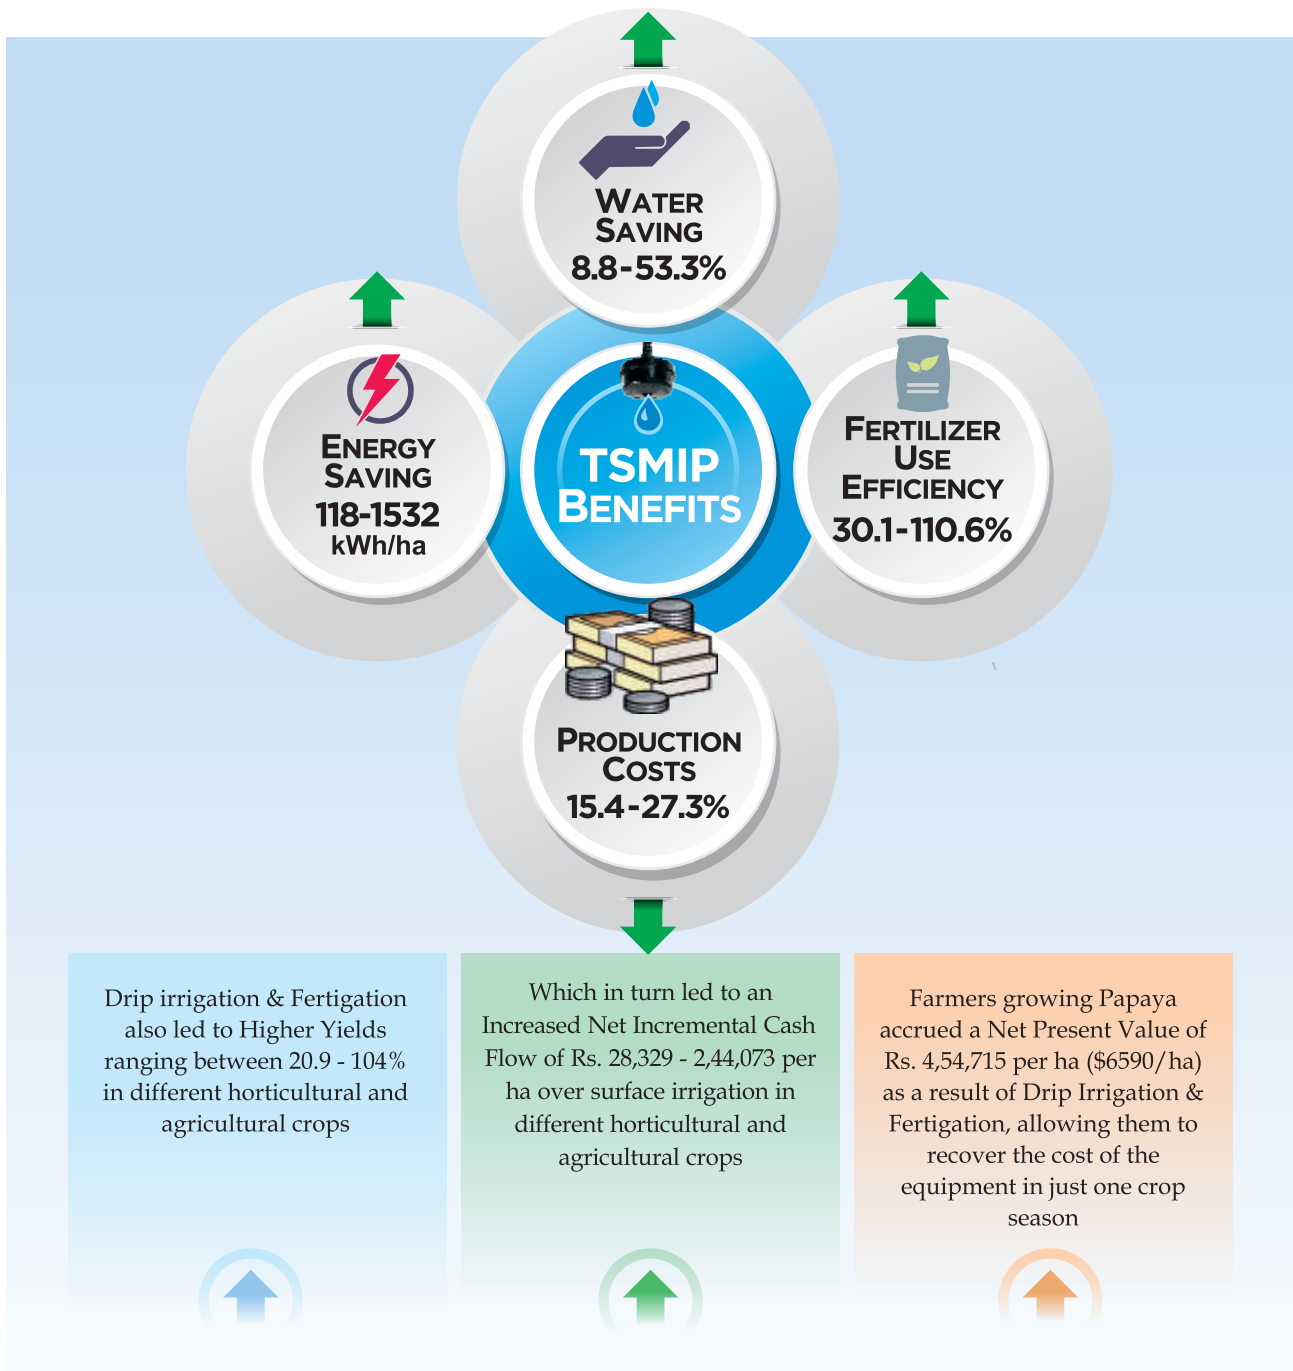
WATER SAVING
8.8-53.3%

ENERGY SAVING
118-1532 kWh/ha

TSMIP BENEFITS

FERTILIZER USE EFFICIENCY
30.1-110.6%

PRODUCTION COSTS
15.4-27.3%

Drip irrigation & Fertigation also led to Higher Yields ranging between 20.9 - 104% in different horticultural and agricultural crops

Which in turn led to an Increased Net Incremental Cash Flow of Rs. 28,329 - 2,44,073 per ha over surface irrigation in different horticultural and agricultural crops

Farmers growing Papaya accrued a Net Present Value of Rs. 4,54,715 per ha ($6590/ha) as a result of Drip Irrigation & Fertigation, allowing them to recover the cost of the equipment in just one crop season